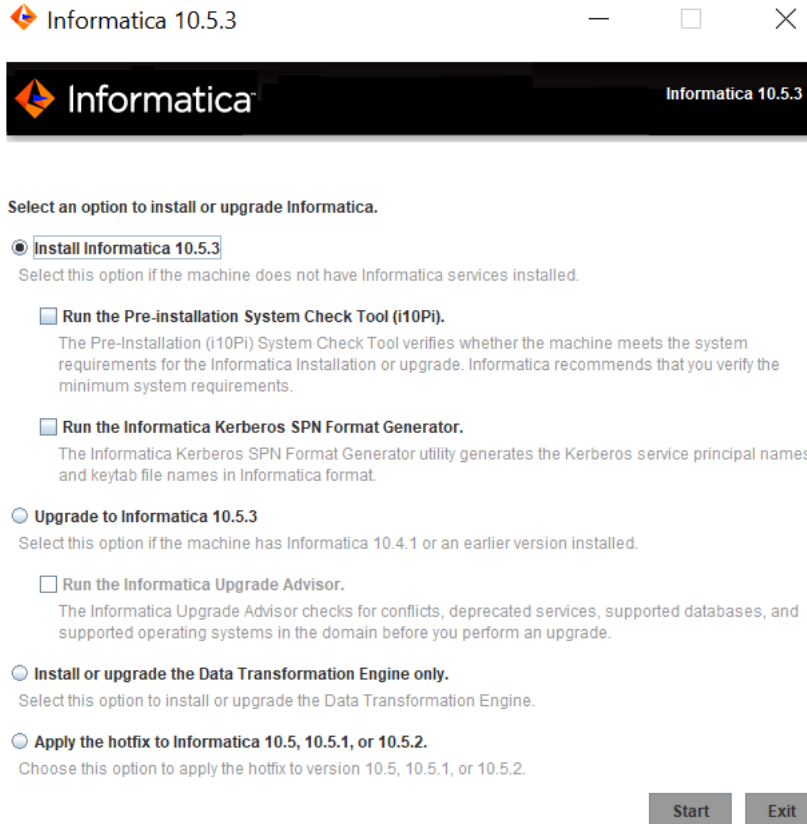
Informatica 10.5.3

Informatica

Informatica 10.5.3

Select an option to install or upgrade Informatica.

Install Informatica 10.5.3

Select this option if the machine does not have Informatica services installed.

Run the Pre-installation System Check Tool (i10Pi).

The Pre-Installation (i10Pi) System Check Tool verifies whether the machine meets the system requirements for the Informatica Installation or upgrade. Informatica recommends that you verify the minimum system requirements.

Run the Informatica Kerberos SPN Format Generator.

The Informatica Kerberos SPN Format Generator utility generates the Kerberos service principal names and keytab file names in Informatica format.

Upgrade to Informatica 10.5.3

Select this option if the machine has Informatica 10.4.1 or an earlier version installed.

Run the Informatica Upgrade Advisor.

The Informatica Upgrade Advisor checks for conflicts, deprecated services, supported databases, and supported operating systems in the domain before you perform an upgrade.

Install or upgrade the Data Transformation Engine only.

Select this option to install or upgrade the Data Transformation Engine.

Apply the hotfix to Informatica 10.5, 10.5.1, or 10.5.2.

Choose this option to apply the hotfix to version 10.5, 10.5.1, or 10.5.2.

Start

Exit